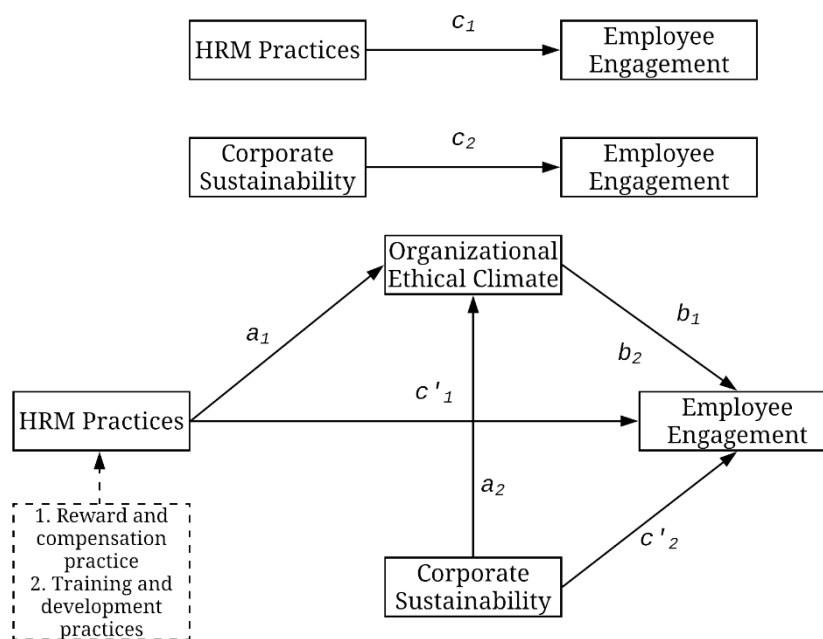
HRM Practices

$c_1$

Employee Engagement

Corporate Sustainability

$c_2$

Employee Engagement

Organizational Ethical Climate

$a_1$

$b_1$

$b_2$

$c'_1$

HRM Practices

Employee Engagement

$a_2$

$c'_2$

1. Reward and compensation practice
2. Training and development practices

Corporate Sustainability